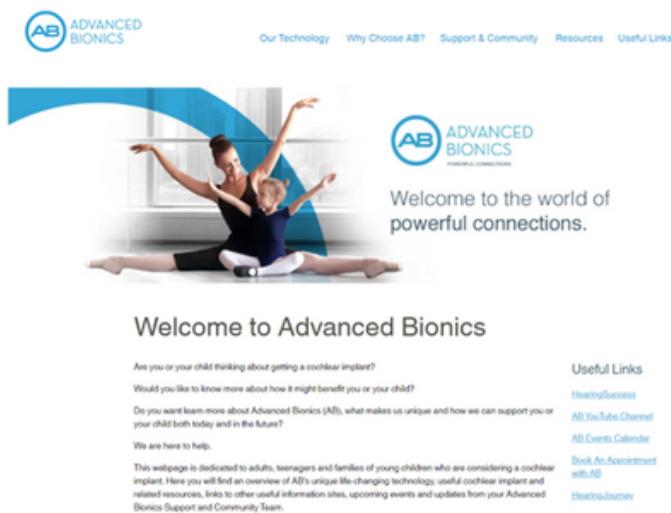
AB ADVANCED BIONICS

Our Technology Why Choose AB? Support & Community Resources Useful Links

AB ADVANCED BIONICS
POWERFUL CONNECTIONS

Welcome to the world of powerful connections.

Welcome to Advanced Bionics

Are you or your child thinking about getting a cochlear implant?

Would you like to know more about how it might benefit you or your child?

Do you want learn more about Advanced Bionics (AB), what makes us unique and how we can support you or your child both today and in the future?

We are here to help.

This webpage is dedicated to adults, teenagers and families of young children who are considering a cochlear implant. Here you will find an overview of AB's unique life-changing technology, useful cochlear implant and related resources, links to other useful information sites, upcoming events and updates from your Advanced Bionics Support and Community Team.

Useful Links

HearingSuccess

AB YouTube Channel

AB Events Calendar

Book An Appointment with AB

HearingJourney